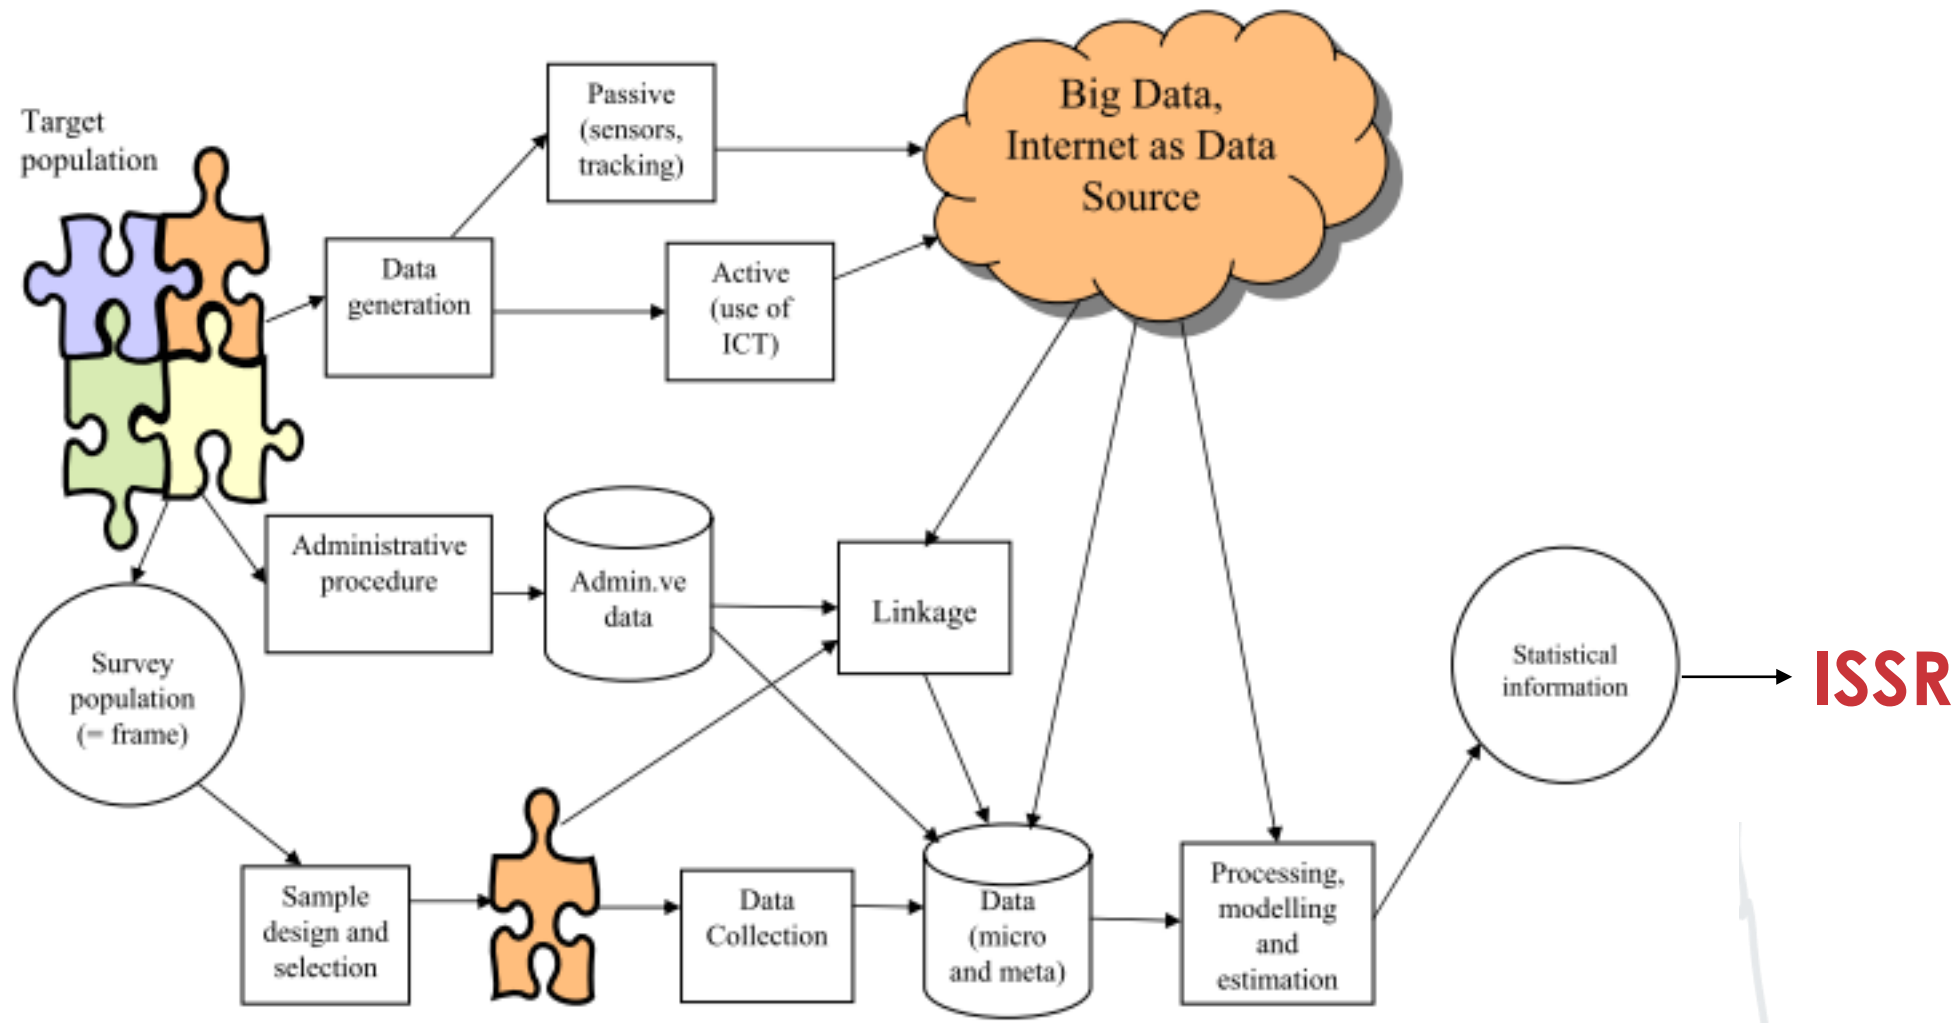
Target population

Passive (sensors, tracking)

Big Data, Internet as Data Source

Data generation

Active (use of ICT)

Administrative procedure

Admin.ve data

Linkage

Survey population (= frame)

Statistical information

ISSR

Sample design and selection

Data Collection

Data (micro and meta)

Processing, modelling and estimation